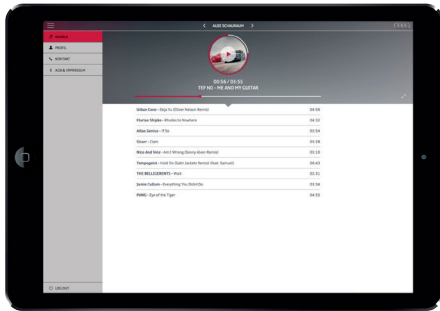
< AUDI SCHAURAUM >

AKTUELL
PROFIL
KONTAKT
AUDI & IMPRESSUM

00:58 / 03:55
TEF NO – ME AND MY GUITAR

Urban Cone – Steps To (Oliver Nelson Remix) 04:08
Fluorse Shapko – Rhodes to Nowhere 04:02
Atlas Genius – If So 03:54
Sivarr – Claim 03:28
Nico And Vinz – Am I Wrong (Danny Ocean Remix) 03:18
Tempogeist – Hold On (Salm (Jedrek Remix) (feat. Samuel) 06:43
THE BELLEGROOVES – Wait 03:31
Jamie Cullum – Everything You Didn't Do 03:34
PVNG – Eye of the Tiger 04:03

LOGOUT